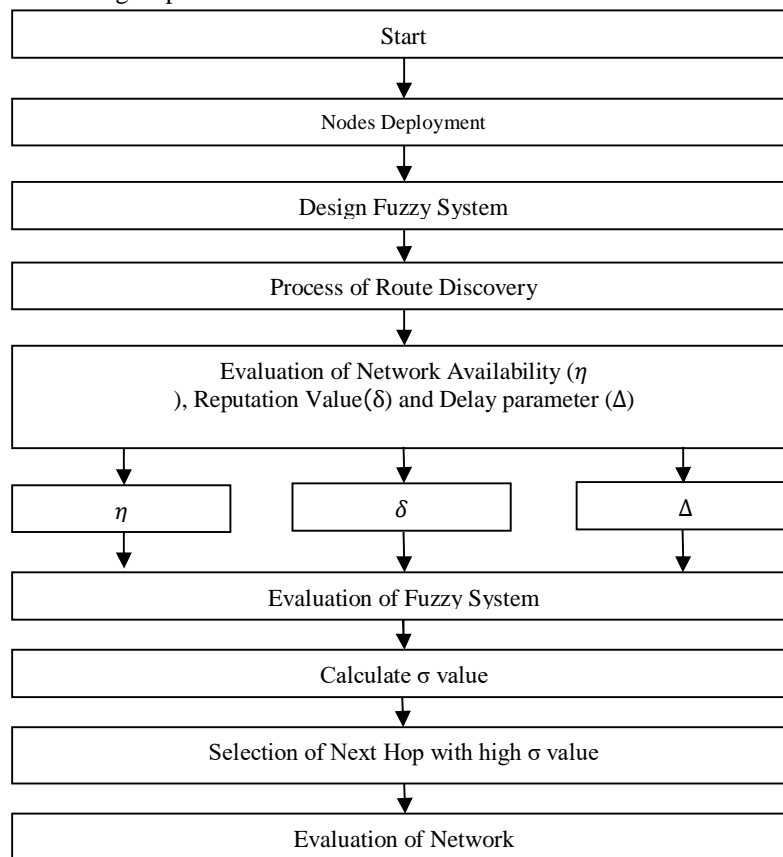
Start

Nodes Deployment

Design Fuzzy System

Process of Route Discovery

Evaluation of Network Availability ($\eta$ ), Reputation Value($\delta$) and Delay parameter ($\Delta$)

$\eta$

$\delta$

$\Delta$

Evaluation of Fuzzy System

Calculate $\sigma$ value

Selection of Next Hop with high $\sigma$ value

Evaluation of Network